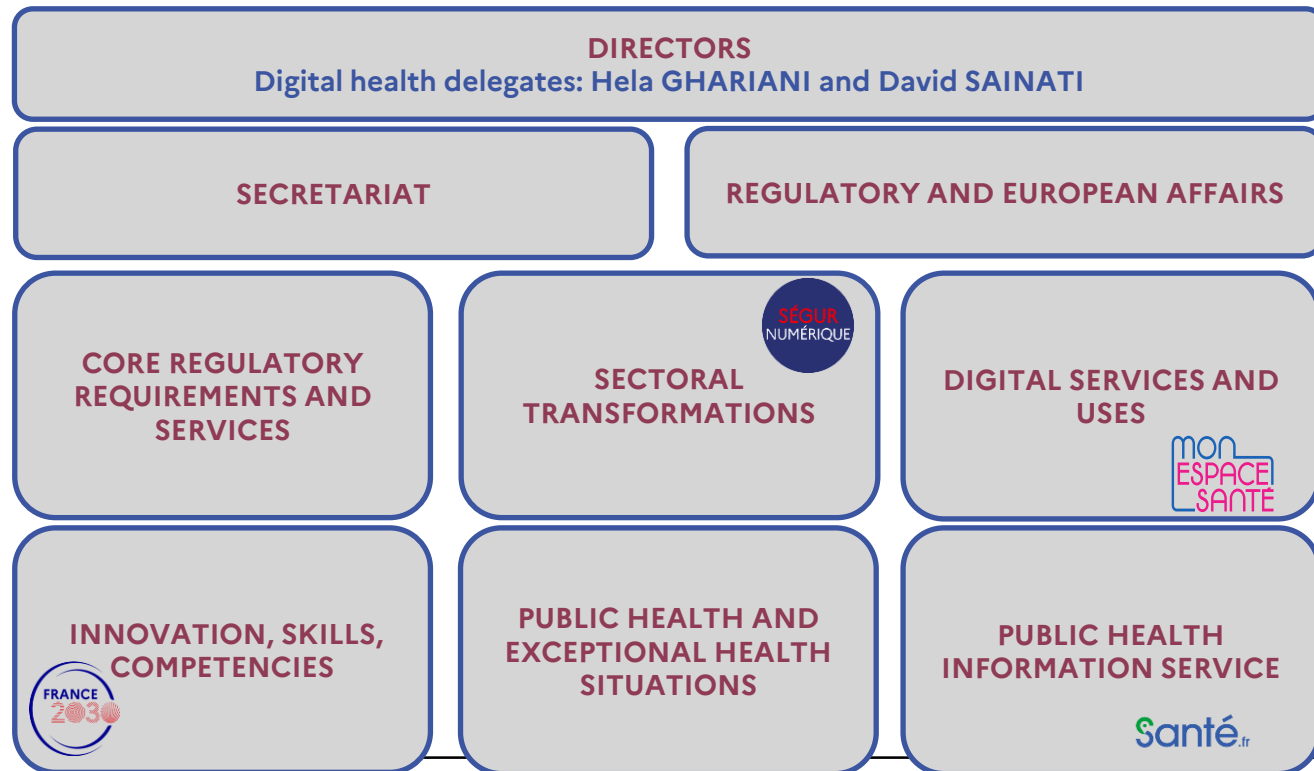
DIRECTORS
Digital health delegates: Hela GHARIANI and David SAINATI

SECRETARIAT

REGULATORY AND EUROPEAN AFFAIRS

CORE REGULATORY REQUIREMENTS AND SERVICES

SÉGUR NUMÉRIQUE

SECTORAL TRANSFORMATIONS

DIGITAL SERVICES AND USES

MON ESPACE SANTÉ

INNOVATION, SKILLS, COMPETENCIES

FRANCE 2030

PUBLIC HEALTH AND EXCEPTIONAL HEALTH SITUATIONS

PUBLIC HEALTH INFORMATION SERVICE

Santé.fr